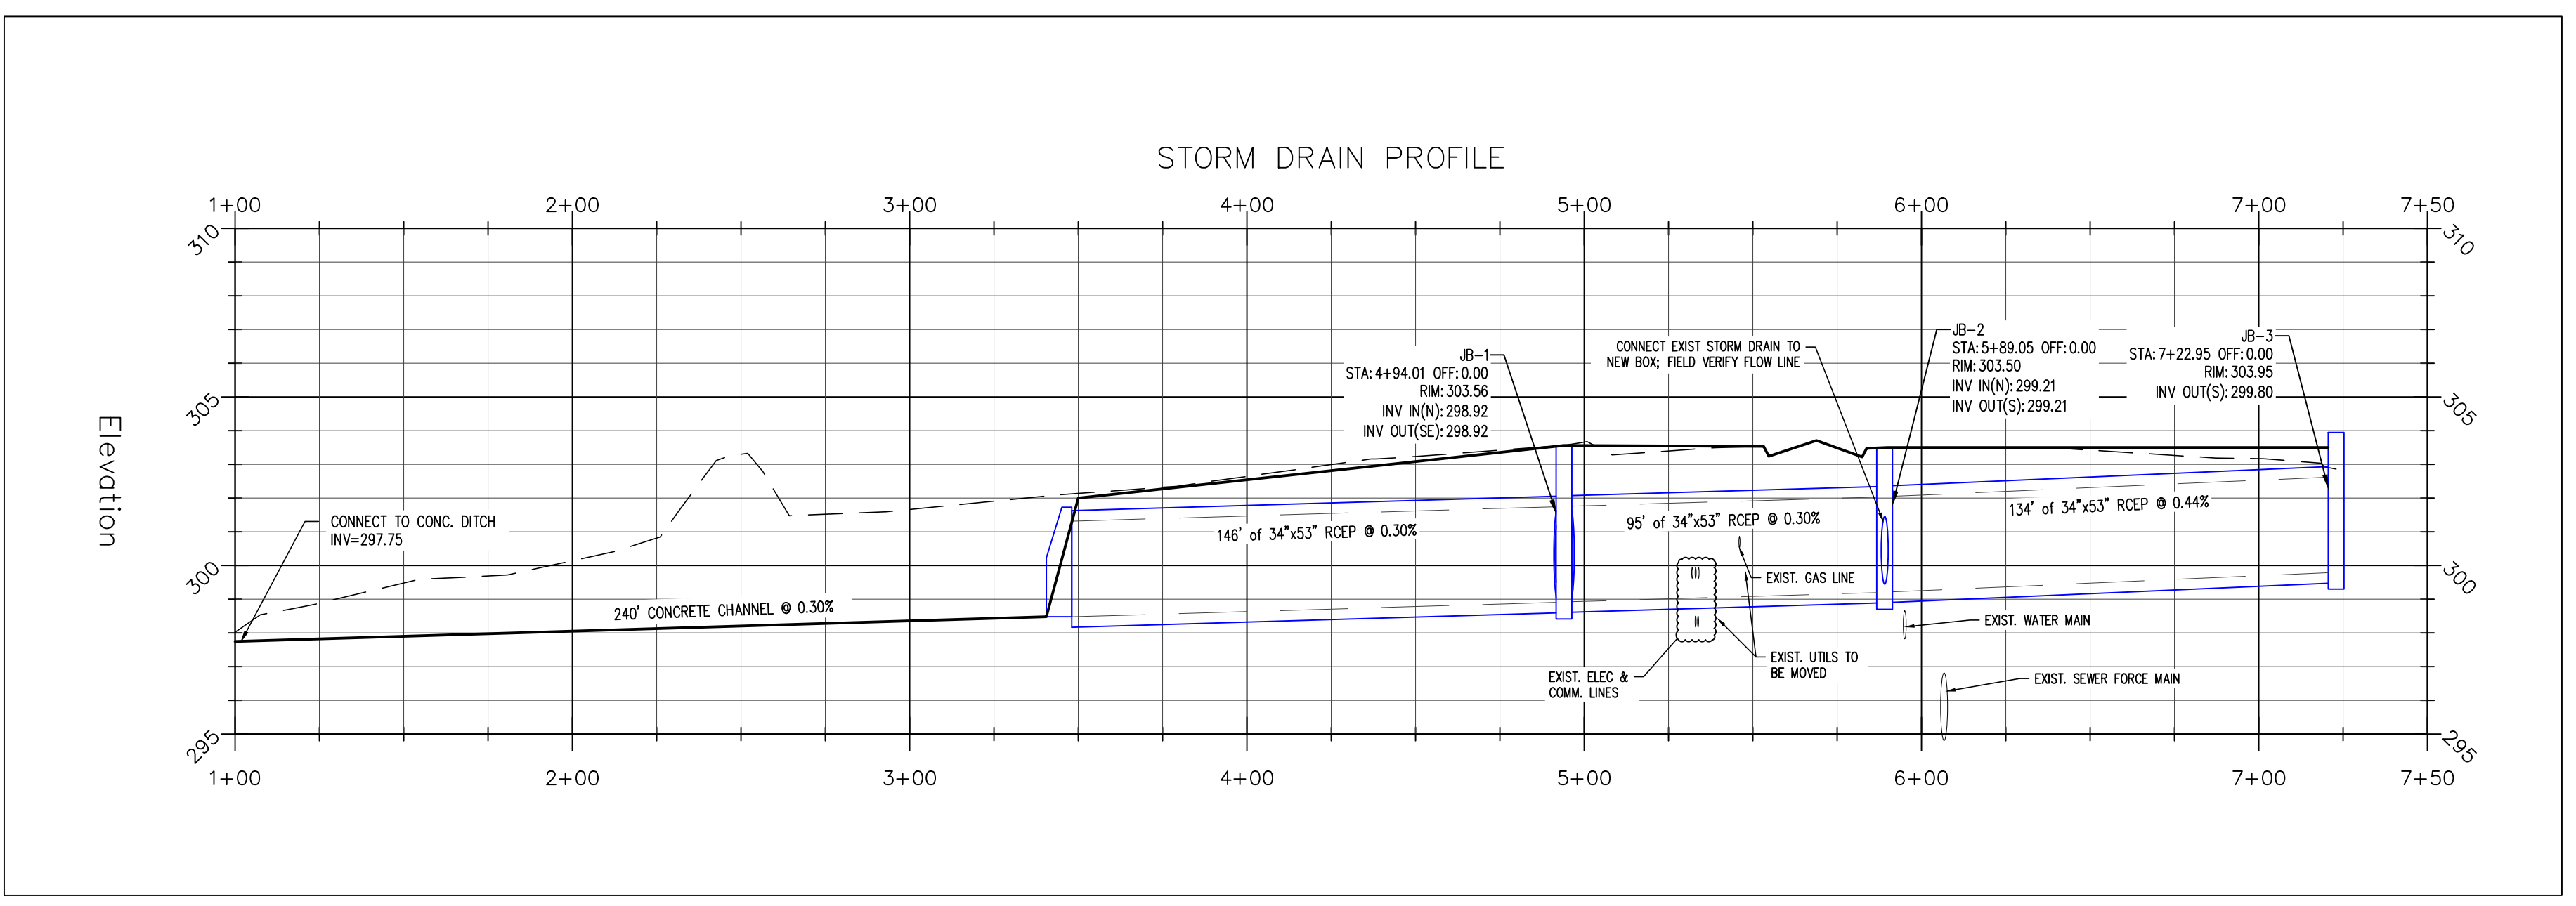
STORM DRAIN PROFILE

1+00 2+00 3+00 4+00 5+00 6+00 7+00 7+50

310 305 300 295

Elevation

JB-1
STA: 4+94.01 OFF: 0.00
RIM: 303.56
INV IN(N): 298.92
INV OUT(SE): 298.92

CONNECT EXIST STORM DRAIN TO NEW BOX; FIELD VERIFY FLOW LINE

JB-2
STA: 5+89.05 OFF: 0.00
RIM: 303.50
INV IN(N): 299.21
INV OUT(S): 299.21

JB-3
STA: 7+22.95 OFF: 0.00
RIM: 303.95
INV OUT(S): 299.80

CONNECT TO CONC. DITCH
INV=297.75

146' of 34"x53" RCEP @ 0.30%

95' of 34"x53" RCEP @ 0.30%

134' of 34"x53" RCEP @ 0.44%

240' CONCRETE CHANNEL @ 0.30%

III

II

EXIST. GAS LINE

EXIST. WATER MAIN

EXIST. UTILS TO BE MOVED

EXIST. ELEC & COMM. LINES

EXIST. SEWER FORCE MAIN

310 305 300 295

1+00 2+00 3+00 4+00 5+00 6+00 7+00 7+50